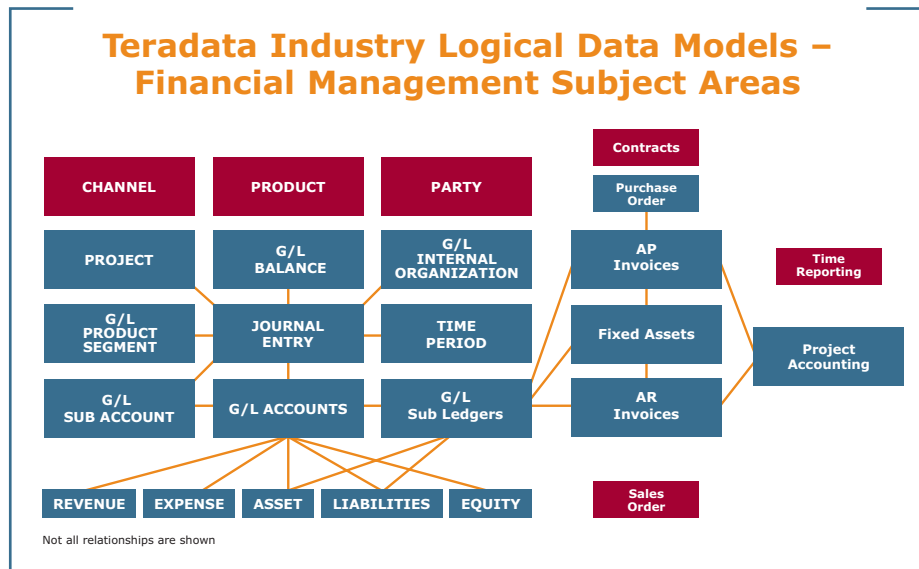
Teradata Industry Logical Data Models – Financial Management Subject Areas

Contracts

CHANNEL

PRODUCT

PARTY

Purchase Order

PROJECT

G/L BALANCE

G/L INTERNAL ORGANIZATION

AP Invoices

Time Reporting

G/L PRODUCT SEGMENT

JOURNAL ENTRY

TIME PERIOD

Fixed Assets

Project Accounting

G/L SUB ACCOUNT

G/L ACCOUNTS

G/L Sub Ledgers

AR Invoices

REVENUE

EXPENSE

ASSET

LIABILITIES

EQUITY

Sales Order

Not all relationships are shown